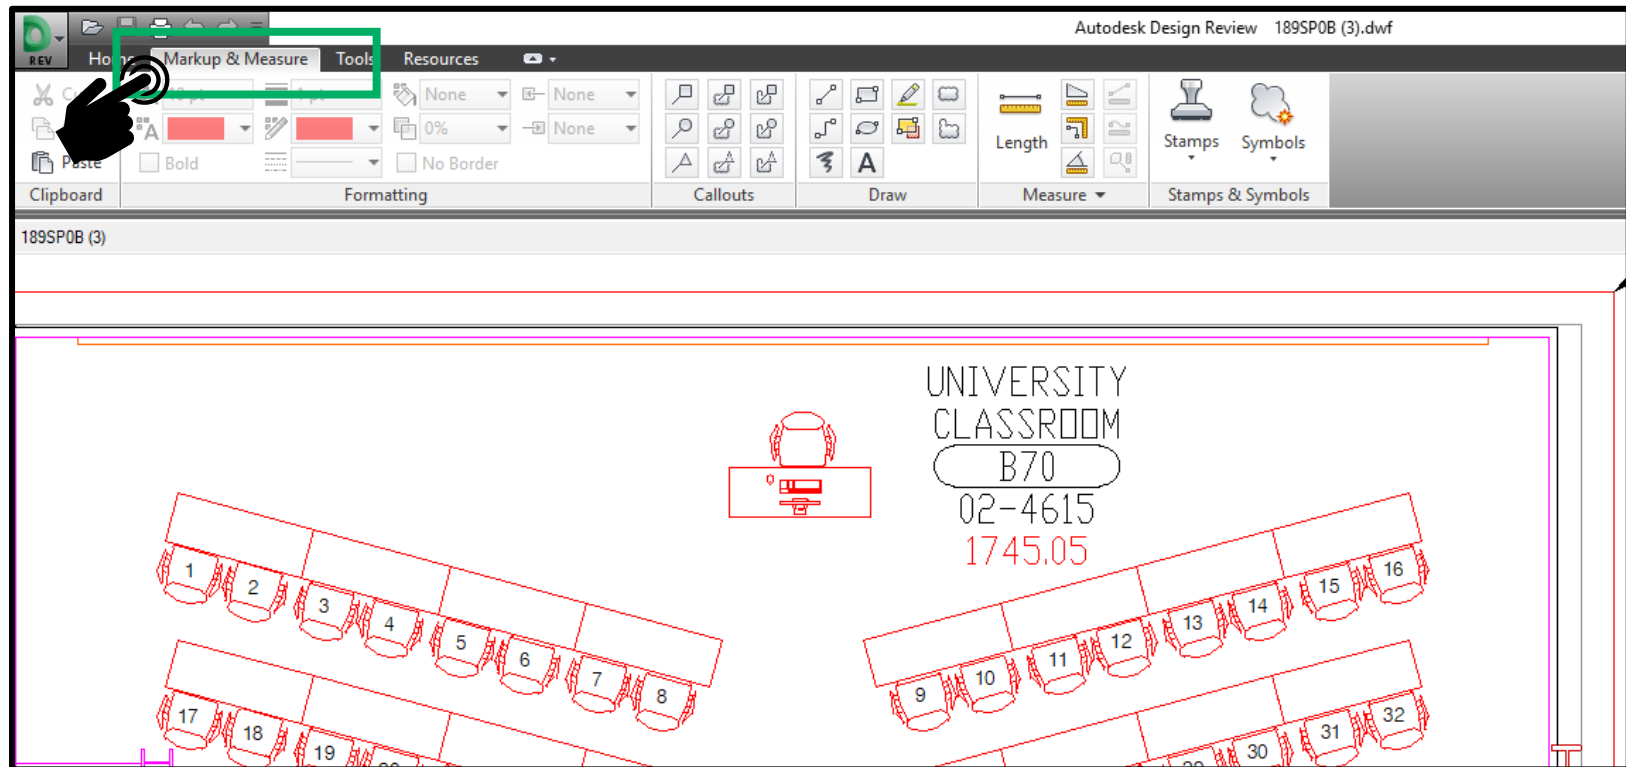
REV

Autodesk Design Review 189SP0B (3).dwf

Ho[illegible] Markup & Measure Tools Resources

Paste Bold None None 0% None No Border

Length Stamps Symbols

A

Clipboard Formatting Callouts Draw Measure Stamps & Symbols

189SP0B (3)

UNIVERSITY
CLASSROOM
B70
02-4615
1745.05

1 2 3 4 5 6 7 8 9 10 11 12 13 14 15 16 17 18 19 30 31 32